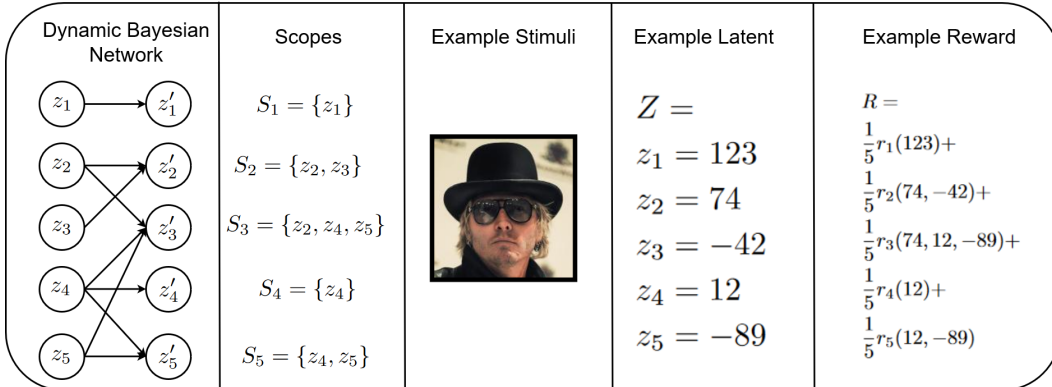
| Dynamic Bayesian Network | Scopes | Example Stimuli | Example Latent | Example Reward |
|---|---|---|---|---|
| $z_1$ → $z'_1$, $z_2$ → $z'_2$, $z_3$ → $z'_3$, $z_4$ → $z'_4$, $z_5$ → $z'_5$ | $S_1 = \{z_1\}$ $S_2 = \{z_2, z_3\}$ $S_3 = \{z_2, z_4, z_5\}$ $S_4 = \{z_4\}$ $S_5 = \{z_4, z_5\}$ | | $Z =$ $z_1 = 123$ $z_2 = 74$ $z_3 = -42$ $z_4 = 12$ $z_5 = -89$ | $R =$ $\frac{1}{5}r_1(123)+$ $\frac{1}{5}r_2(74, -42)+$ $\frac{1}{5}r_3(74, 12, -89)+$ $\frac{1}{5}r_4(12)+$ $\frac{1}{5}r_5(12, -89)$ |